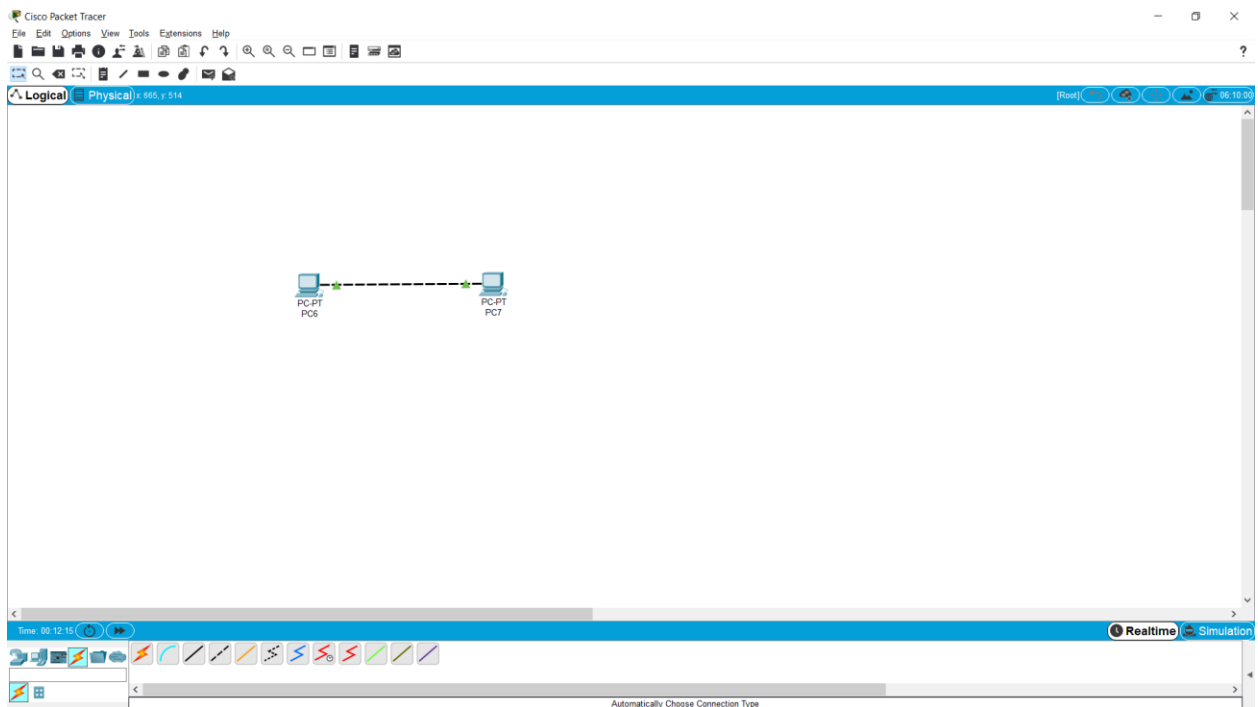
Cisco Packet Tracer

File Edit Options View Tools Extensions Help

?

Logical Physical x: 665, y: 514

[Root]

06:10:00

PC-PT
PC6

PC-PT
PC7

Time: 00:12:15

Realtime Simulation

Automatically Choose Connection Type